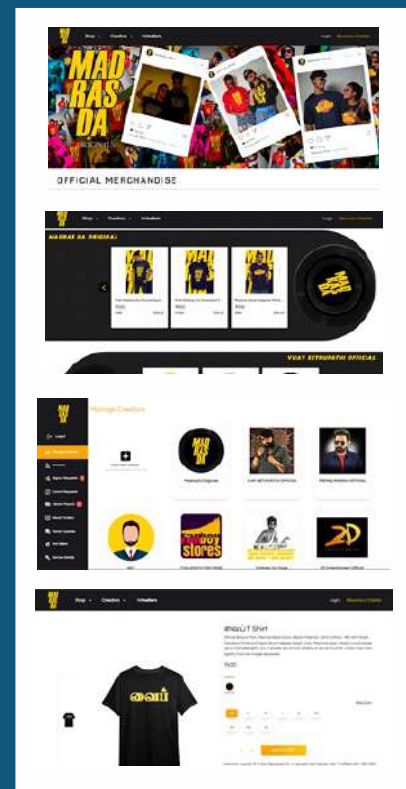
Shop Creators Influencers

Login

MAD RAS DA

OFFICIAL MERCHANDISE

Shop Creators Influencers

MADRAS DA ORIGINAL

VIJAY SETHUPATHI OFFICIAL

Manage Creators

Logout

Madras Da Originals

VIJAY SETHUPATHI OFFICIAL

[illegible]

stores

2D

வைப் T Shirt

₹600

ADD TO CART

Shop Creators Influencers

Login